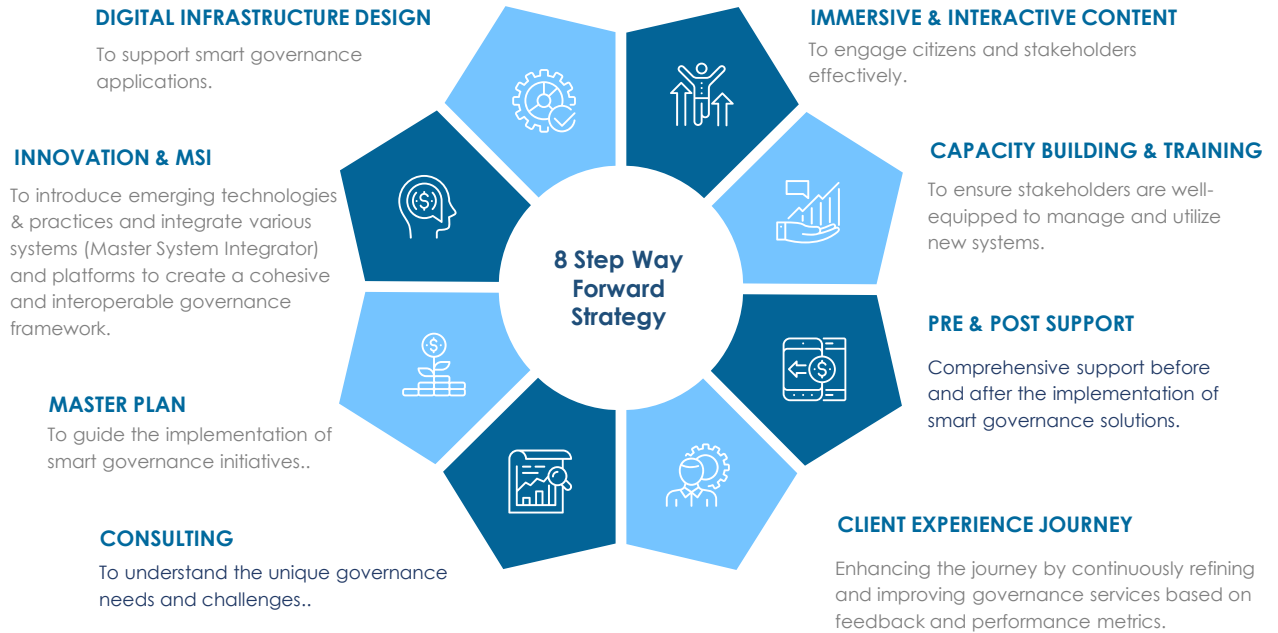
DIGITAL INFRASTRUCTURE DESIGN

To support smart governance applications.

IMMERSIVE & INTERACTIVE CONTENT

To engage citizens and stakeholders effectively.

INNOVATION & MSI

To introduce emerging technologies & practices and integrate various systems (Master System Integrator) and platforms to create a cohesive and interoperable governance framework.

CAPACITY BUILDING & TRAINING

To ensure stakeholders are well-equipped to manage and utilize new systems.

8 Step Way Forward Strategy

PRE & POST SUPPORT

Comprehensive support before and after the implementation of smart governance solutions.

MASTER PLAN

To guide the implementation of smart governance initiatives..

CONSULTING

To understand the unique governance needs and challenges..

CLIENT EXPERIENCE JOURNEY

Enhancing the journey by continuously refining and improving governance services based on feedback and performance metrics.